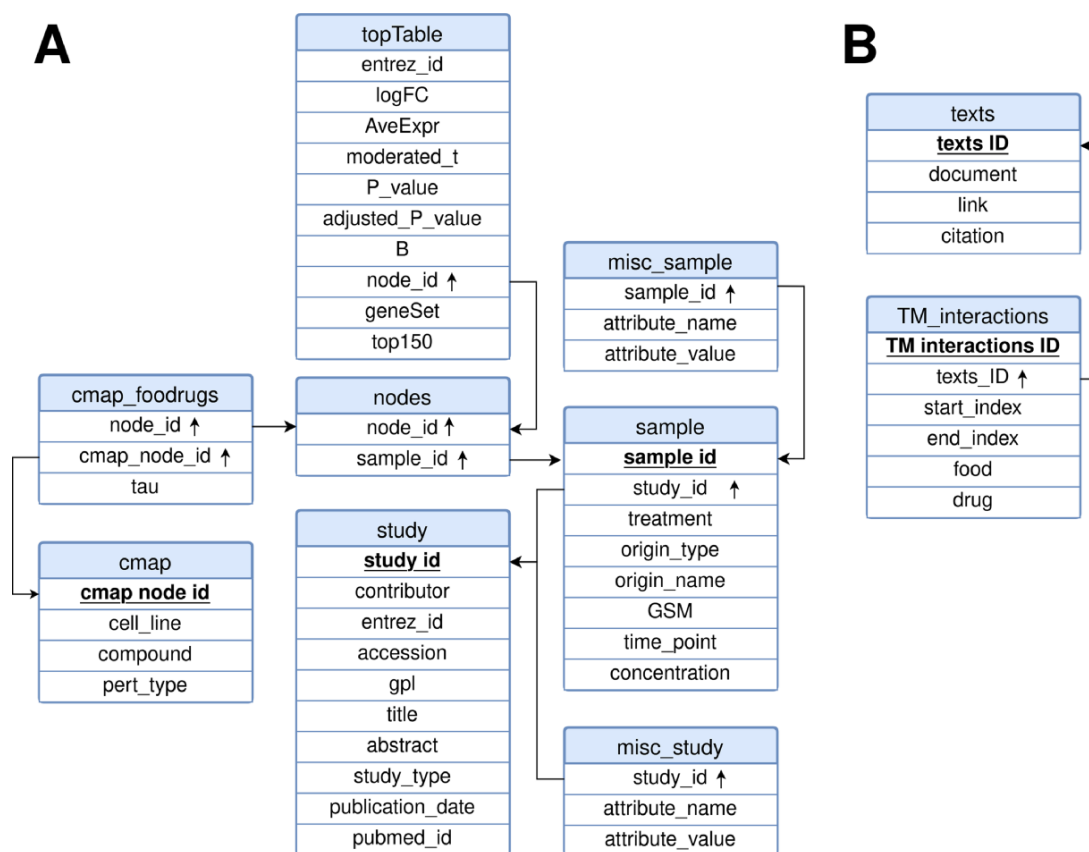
A

topTable
entrez_id
logFC
AveExpr
moderated_t
P_value
adjusted_P_value
B
node_id ↑
geneSet
top150

misc_sample
sample_id ↑
attribute_name
attribute_value

cmap_foodrugs
node_id ↑
cmap_node_id ↑
tau

nodes
node_id ↑
sample_id ↑

sample
sample id
study_id ↑
treatment
origin_type
origin_name
GSM
time_point
concentration

cmap
cmap node id
cell_line
compound
pert_type

study
study id
contributor
entrez_id
accession
gpl
title
abstract
study_type
publication_date
pubmed_id

misc_study
study_id ↑
attribute_name
attribute_value

B

texts
texts ID
document
link
citation

TM_interactions
TM interactions ID
texts_ID ↑
start_index
end_index
food
drug